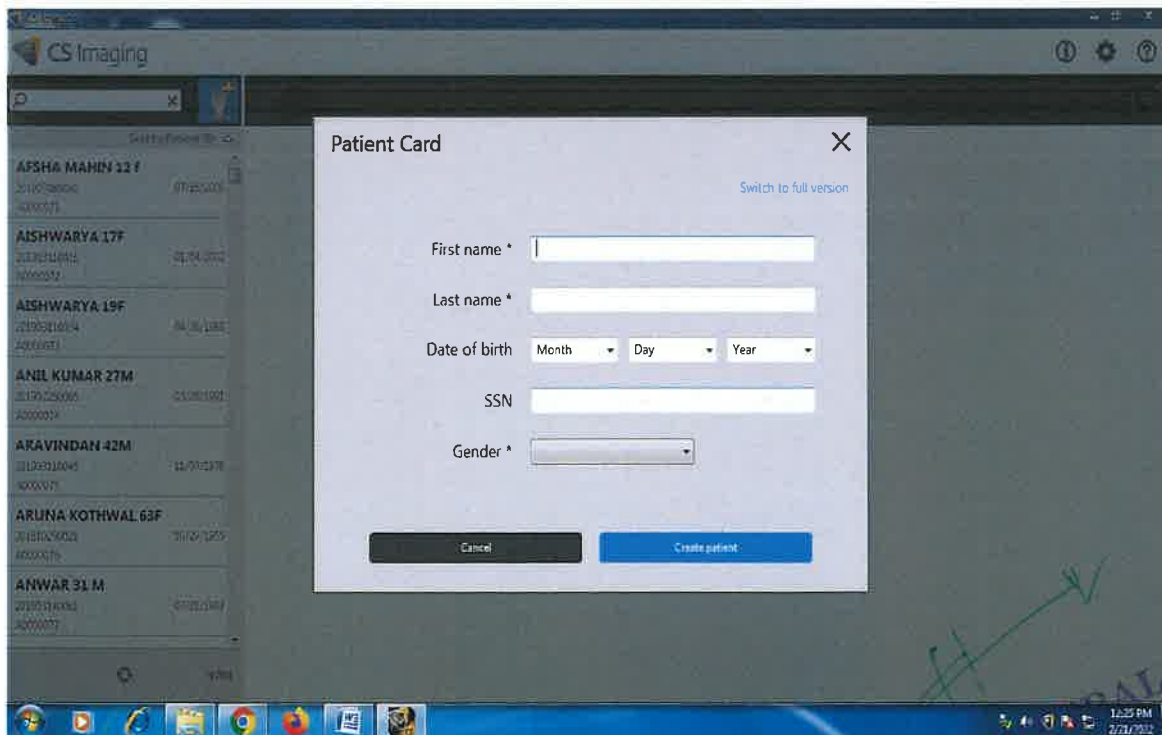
CS Imaging

Patient Card

Switch to full version

First name *

Last name *

Date of birth Month Day Year

SSN

Gender *

Cancel

Create patient

AFSHA MAHIN 12 F
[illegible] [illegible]
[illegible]

AISHWARYA 17F
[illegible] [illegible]
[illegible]

AISHWARYA 19F
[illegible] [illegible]
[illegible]

ANIL KUMAR 27M
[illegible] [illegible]
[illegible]

ARAVINDAN 42M
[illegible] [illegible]
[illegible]

ARUNA KOTHWAL 63F
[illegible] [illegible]
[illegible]

ANWAR 31 M
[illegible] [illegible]
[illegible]

12:25 PM
2/21/2022